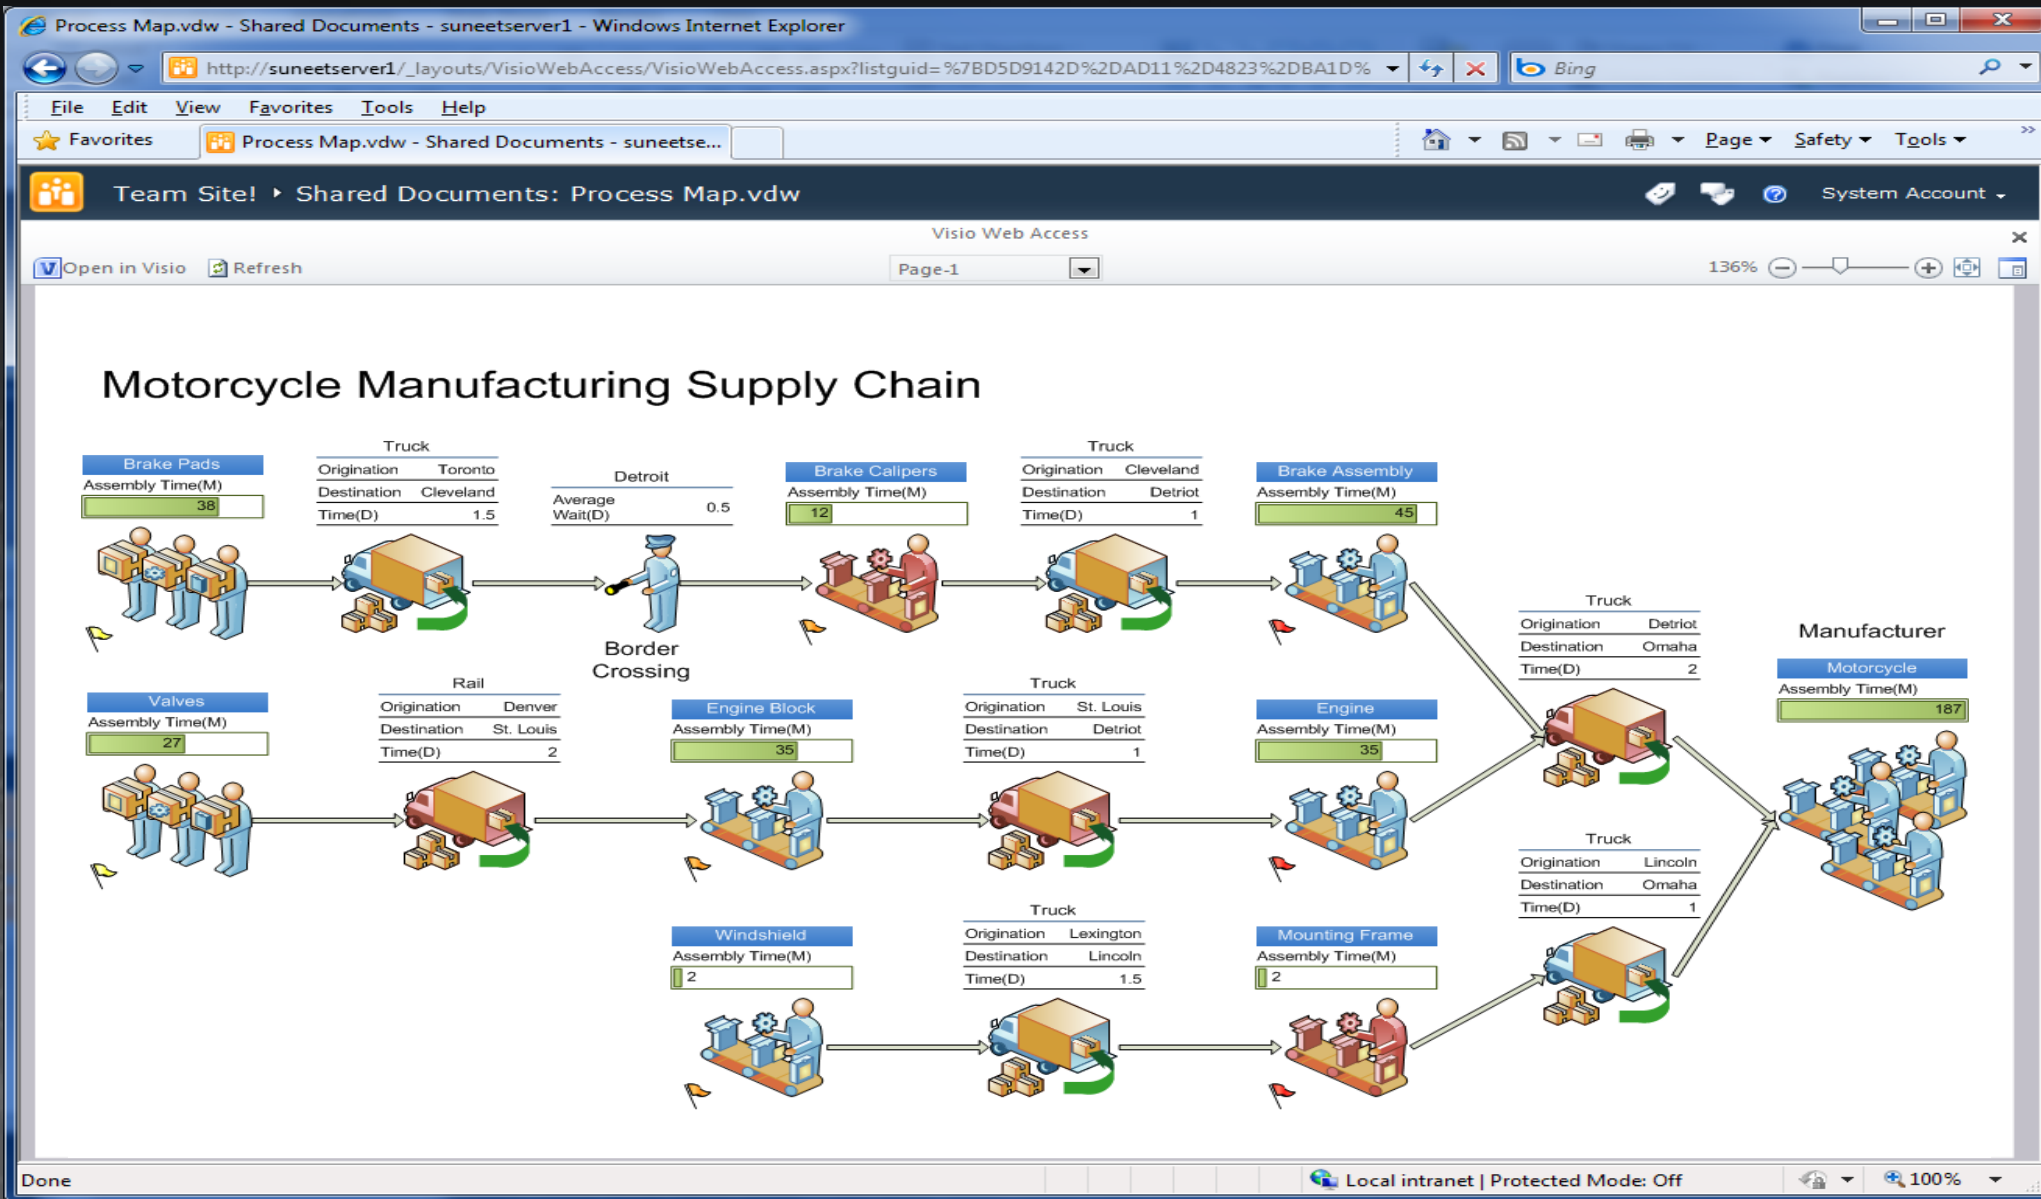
Process Map.vdw - Shared Documents - suneetserver1 - Windows Internet Explorer

http://suneetserver1/_layouts/VisioWebAccess/VisioWebAccess.aspx?listguid=%7BD5D9142D%2DAD11%2D4823%2DBA1D%

Bing

File Edit View Favorites Tools Help

Favorites

Process Map.vdw - Shared Documents - suneetse...

Page Safety Tools

Team Site! ▸ Shared Documents: Process Map.vdw

System Account

Visio Web Access

Open in Visio Refresh

Page-1

136%

Motorcycle Manufacturing Supply Chain

Brake Pads
Assembly Time(M)
38

| Truck | |
|---|---|
| Origination | Toronto |
| Destination | Cleveland |
| Time(D) | 1.5 |

| Detroit | |
|---|---|
| Average Wait(D) | 0.5 |

Border Crossing

Brake Calipers
Assembly Time(M)
12

| Truck | |
|---|---|
| Origination | Cleveland |
| Destination | Detriot |
| Time(D) | 1 |

Brake Assembly
Assembly Time(M)
45

| Truck | |
|---|---|
| Origination | Detriot |
| Destination | Omaha |
| Time(D) | 2 |

Manufacturer
Motorcycle
Assembly Time(M)
187

Valves
Assembly Time(M)
27

| Rail | |
|---|---|
| Origination | Denver |
| Destination | St. Louis |
| Time(D) | 2 |

Engine Block
Assembly Time(M)
35

| Truck | |
|---|---|
| Origination | St. Louis |
| Destination | Detriot |
| Time(D) | 1 |

Engine
Assembly Time(M)
35

| Truck | |
|---|---|
| Origination | Lincoln |
| Destination | Omaha |
| Time(D) | 1 |

Windshield
Assembly Time(M)
2

| Truck | |
|---|---|
| Origination | Lexington |
| Destination | Lincoln |
| Time(D) | 1.5 |

Mounting Frame
Assembly Time(M)
2

Done

Local intranet | Protected Mode: Off

100%